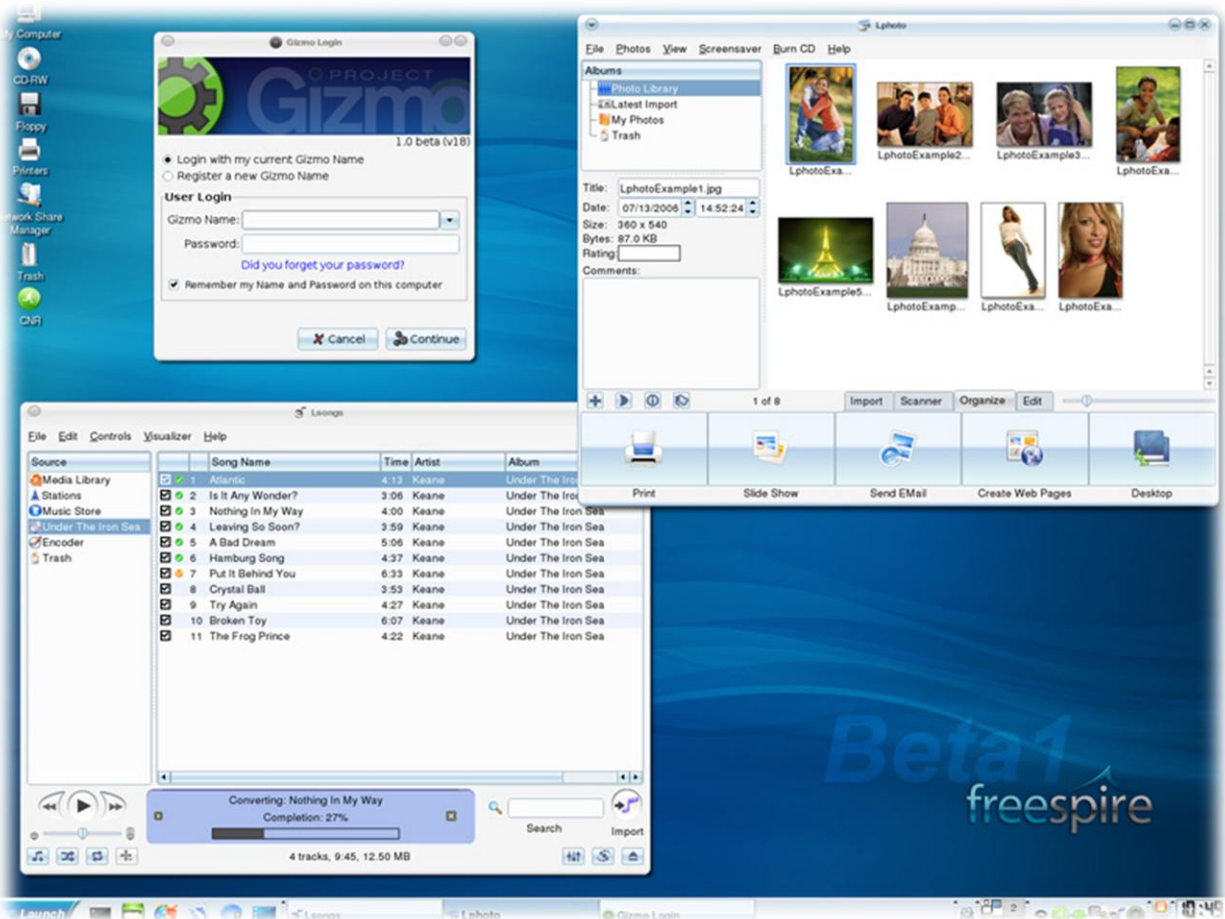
My Computer
CD-RW
Floppy
Printers
Network Share Manager
Trash
CNR

Gizmo Login
PROJECT Gizmo
1.0 beta (v18)
Login with my current Gizmo Name
Register a new Gizmo Name
User Login
Gizmo Name:
Password:
Did you forget your password?
Remember my Name and Password on this computer
Cancel
Continue

Lphoto
File Photos View Screensaver Burn CD Help
Albums
Photo Library
Latest Import
My Photos
Trash
Title: LphotoExample1.jpg
Date: 07/13/2006 14:52:24
Size: 360 x 540
Bytes: 87.0 KB
Rating:
Comments:
LphotoExa...
LphotoExample2...
LphotoExample3...
LphotoExa...
LphotoExample5...
LphotoExamp...
LphotoExa...
LphotoExa...
1 of 8
Import Scanner Organize Edit
Print
Slide Show
Send EMail
Create Web Pages
Desktop

Lsongs
File Edit Controls Visualizer Help
Source
Media Library
Stations
Music Store
Under The Iron Sea
Encoder
Trash

| | Song Name | Time | Artist | Album |
|---|---|---|---|---|
| 1 | Atlantic | 4:13 | Keane | Under The Iron |
| 2 | Is It Any Wonder? | 3:06 | Keane | Under The Iron |
| 3 | Nothing In My Way | 4:00 | Keane | Under The Iron Sea |
| 4 | Leaving So Soon? | 3:59 | Keane | Under The Iron Sea |
| 5 | A Bad Dream | 5:06 | Keane | Under The Iron Sea |
| 6 | Hamburg Song | 4:37 | Keane | Under The Iron Sea |
| 7 | Put It Behind You | 6:33 | Keane | Under The Iron Sea |
| 8 | Crystal Ball | 3:53 | Keane | Under The Iron Sea |
| 9 | Try Again | 4:27 | Keane | Under The Iron Sea |
| 10 | Broken Toy | 6:07 | Keane | Under The Iron Sea |
| 11 | The Frog Prince | 4:22 | Keane | Under The Iron Sea |

Converting: Nothing In My Way
Completion: 27%
Search
Import
4 tracks, 9:45, 12.50 MB

Beta 1
freespire

Launch
Lsongs
Lphoto
Gizmo Login
2